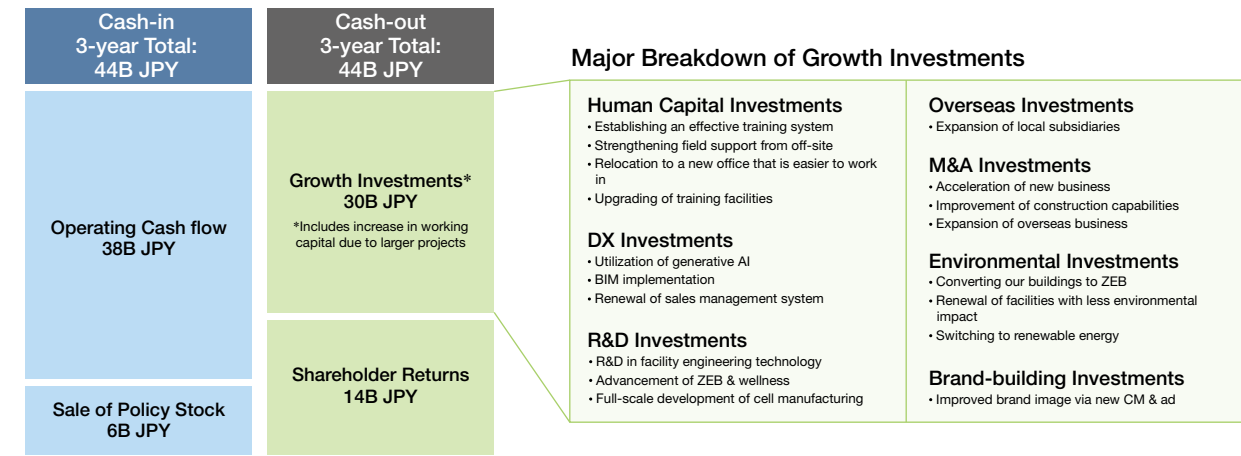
Cash-in
3-year Total:
44B JPY

Operating Cash flow
38B JPY

Sale of Policy Stock
6B JPY

Cash-out
3-year Total:
44B JPY

Growth Investments*
30B JPY
*Includes increase in working capital due to larger projects

Shareholder Returns
14B JPY

Major Breakdown of Growth Investments

Human Capital Investments
• Establishing an effective training system
• Strengthening field support from off-site
• Relocation to a new office that is easier to work in
• Upgrading of training facilities

DX Investments
• Utilization of generative AI
• BIM implementation
• Renewal of sales management system

R&D Investments
• R&D in facility engineering technology
• Advancement of ZEB & wellness
• Full-scale development of cell manufacturing

Overseas Investments
• Expansion of local subsidiaries

M&A Investments
• Acceleration of new business
• Improvement of construction capabilities
• Expansion of overseas business

Environmental Investments
• Converting our buildings to ZEB
• Renewal of facilities with less environmental impact
• Switching to renewable energy

Brand-building Investments
• Improved brand image via new CM & ad